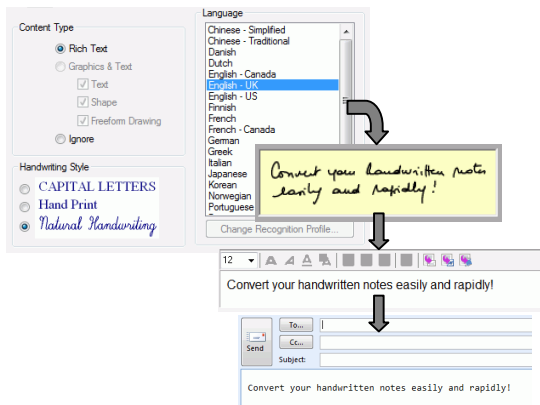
Content Type

Rich Text

Graphics & Text

Text

Shape

Freeform Drawing

Ignore

Handwriting Style

CAPITAL LETTERS

Hand Print

Natural Handwriting

Language

Chinese - Simplified
Chinese - Traditional
Danish
Dutch
English - Canada
English - UK
English - US
Finnish
French
French - Canada
German
Greek
Italian
Japanese
Korean
Norwegian
Portuguese

Change Recognition Profile...

Convert your handwritten notes easily and rapidly!

12

Convert your handwritten notes easily and rapidly!

Send

To...

Cc...

Subject:

Convert your handwritten notes easily and rapidly!